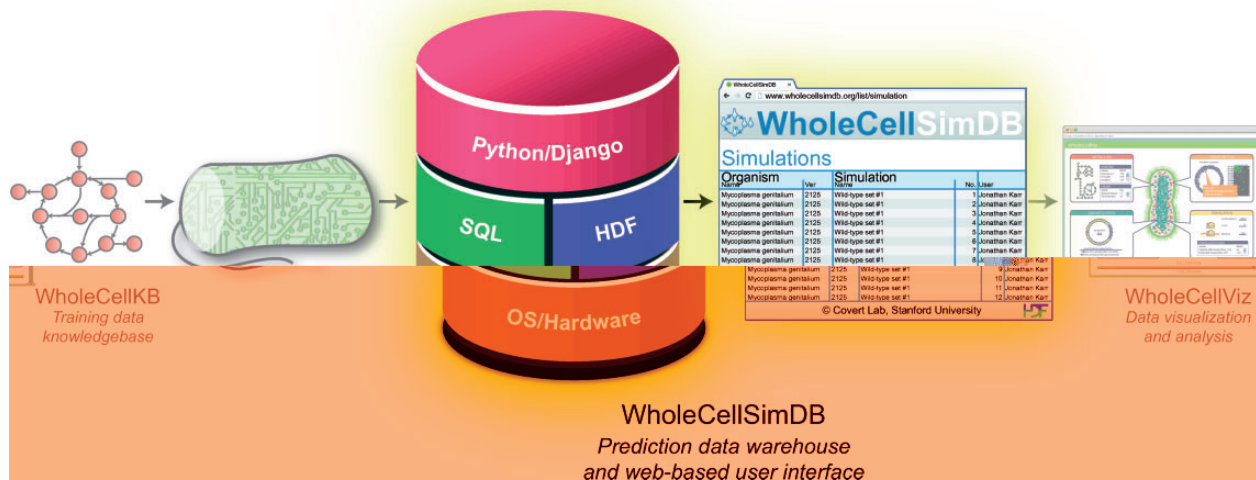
WholeCellKB
Training data knowledgebase

Python/Django

SQL

HDF

OS/Hardware

WholeCellSimDB

www.wholecellsimdb.org/list/simulation

WholeCellSimDB

Simulations

| Organism | | Simulation | | |
|---|---|---|---|---|
| Name | Ver | Name | No. | User |
| Mycoplasma genitalium | 2125 | Wild-type set #1 | 1 | Jonathan Karr |
| Mycoplasma genitalium | 2125 | Wild-type set #1 | 2 | Jonathan Karr |
| Mycoplasma genitalium | 2125 | Wild-type set #1 | 3 | Jonathan Karr |
| Mycoplasma genitalium | 2125 | Wild-type set #1 | 4 | Jonathan Karr |
| Mycoplasma genitalium | 2125 | Wild-type set #1 | 5 | Jonathan Karr |
| Mycoplasma genitalium | 2125 | Wild-type set #1 | 6 | Jonathan Karr |
| Mycoplasma genitalium | 2125 | Wild-type set #1 | 7 | Jonathan Karr |
| Mycoplasma genitalium | 2125 | Wild-type set #1 | 8 | Jonathan Karr |
| Mycoplasma genitalium | 2125 | Wild-type set #1 | 9 | Jonathan Karr |
| Mycoplasma genitalium | 2125 | Wild-type set #1 | 10 | Jonathan Karr |
| Mycoplasma genitalium | 2125 | Wild-type set #1 | 11 | Jonathan Karr |
| Mycoplasma genitalium | 2125 | Wild-type set #1 | 12 | Jonathan Karr |

© Covert Lab, Stanford University

WholeCellViz
Data visualization and analysis

WholeCellSimDB
Prediction data warehouse and web-based user interface